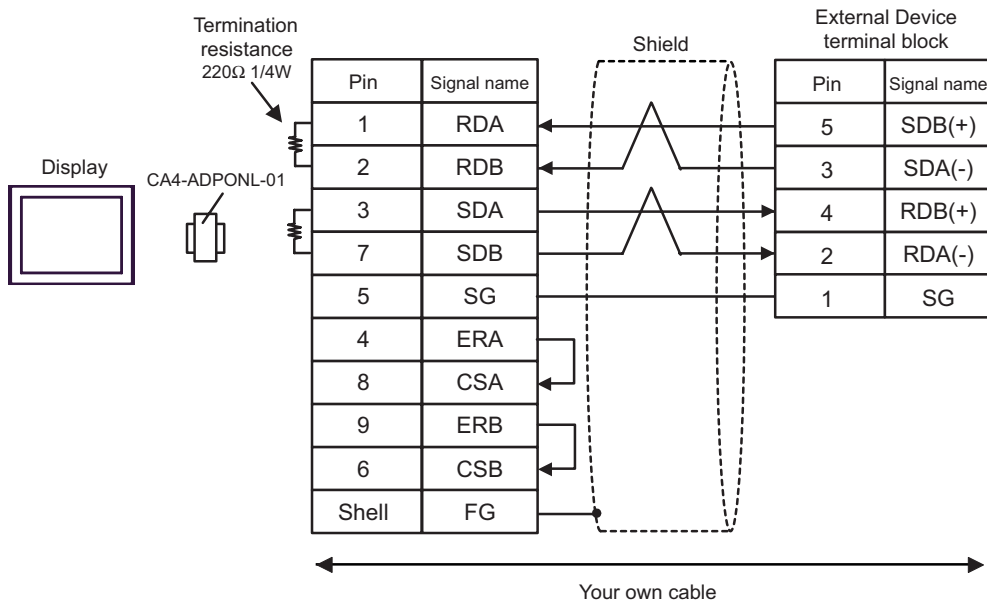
Termination resistance
220Ω 1/4W

Display

CA4-ADPONL-01

| Pin | Signal name |
|---|---|
| 1 | RDA |
| 2 | RDB |
| 3 | SDA |
| 7 | SDB |
| 5 | SG |
| 4 | ERA |
| 8 | CSA |
| 9 | ERB |
| 6 | CSB |
| Shell | FG |

Shield

External Device terminal block

| Pin | Signal name |
|---|---|
| 5 | SDB(+) |
| 3 | SDA(-) |
| 4 | RDB(+) |
| 2 | RDA(-) |
| 1 | SG |

Your own cable